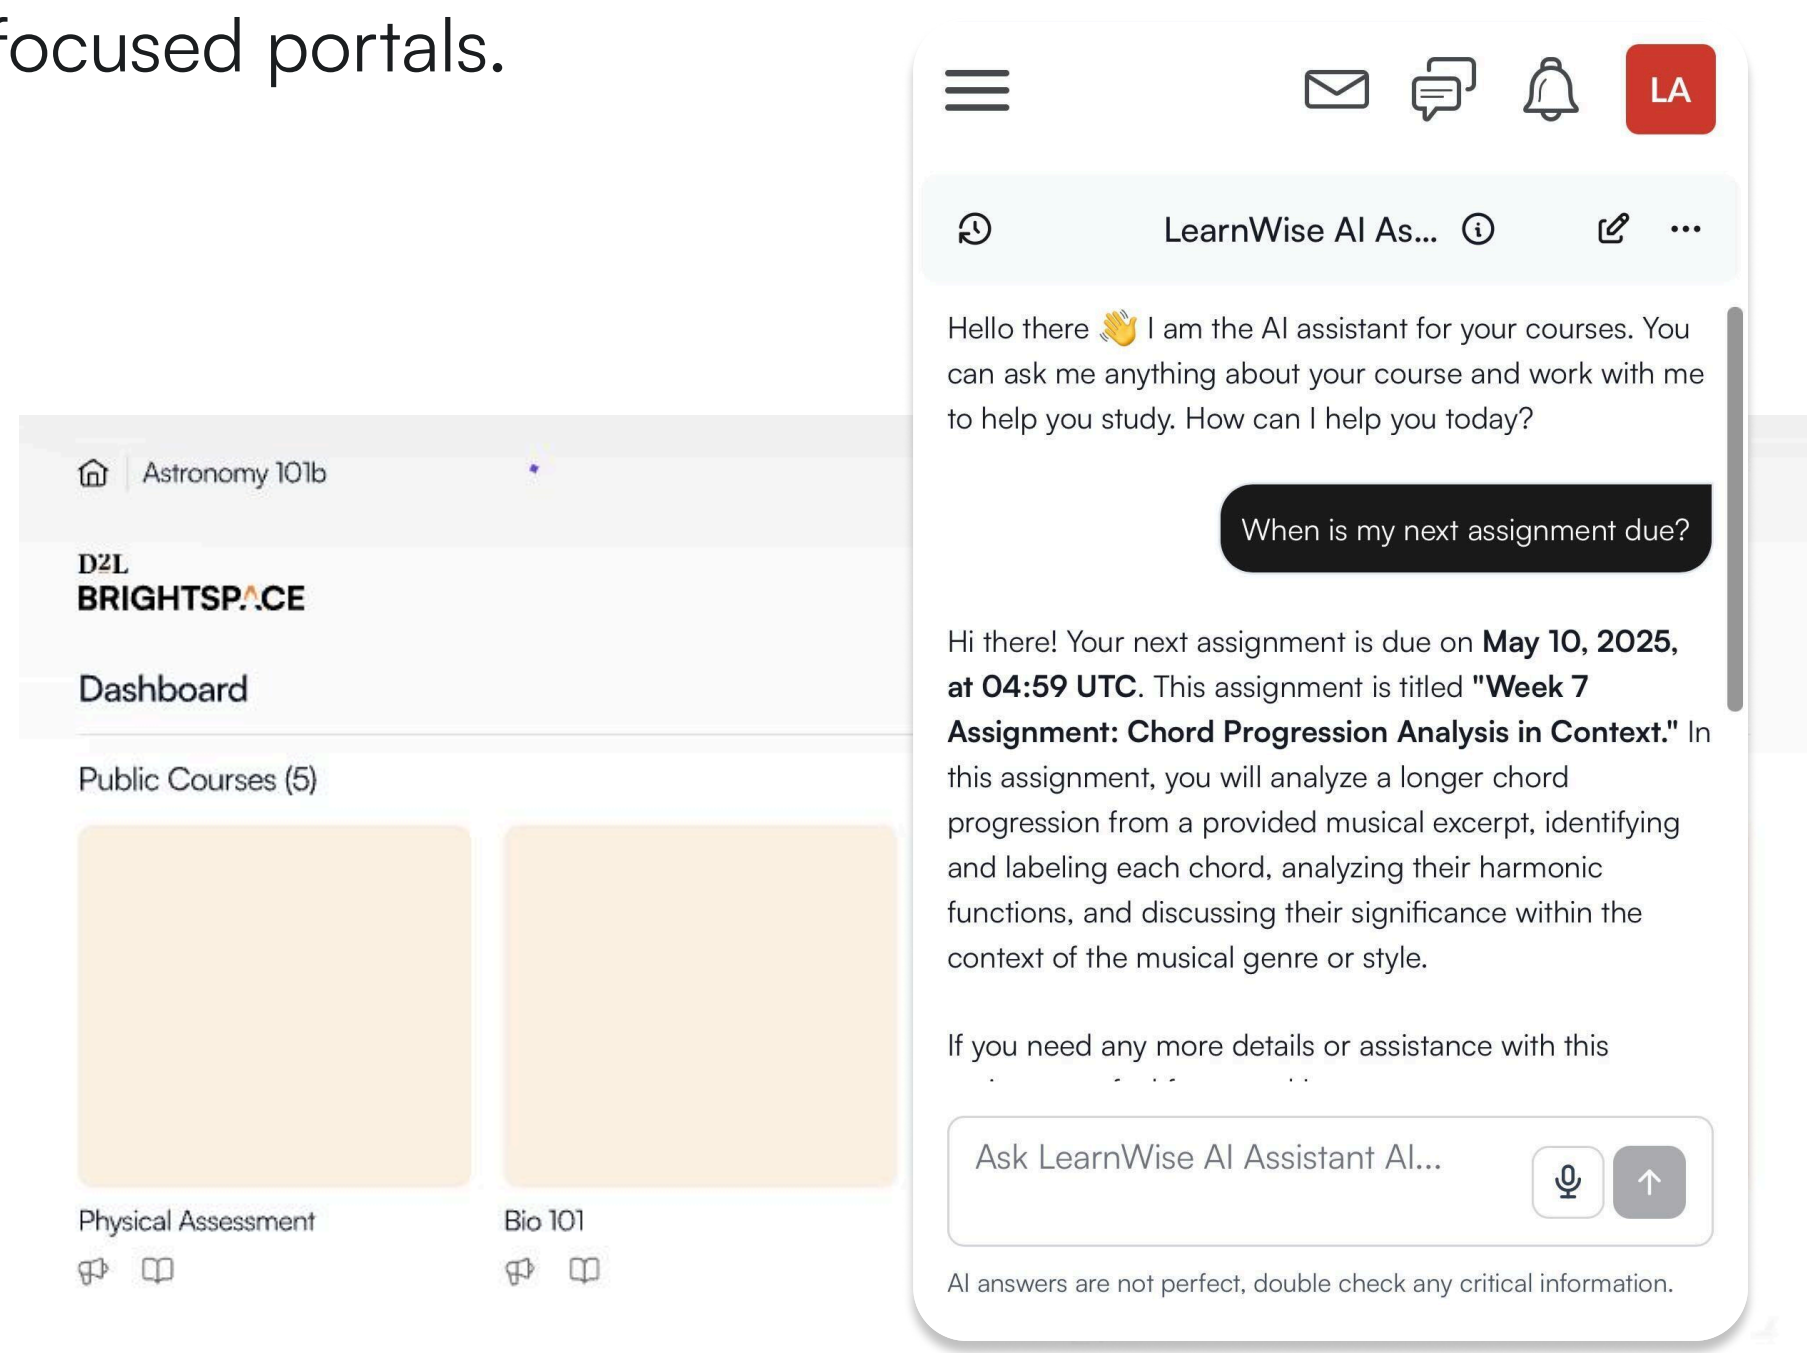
focused portals.

LA

LearnWise AI As...

Hello there 👋 I am the AI assistant for your courses. You can ask me anything about your course and work with me to help you study. How can I help you today?

When is my next assignment due?

Hi there! Your next assignment is due on **May 10, 2025, at 04:59 UTC**. This assignment is titled **"Week 7 Assignment: Chord Progression Analysis in Context."** In this assignment, you will analyze a longer chord progression from a provided musical excerpt, identifying and labeling each chord, analyzing their harmonic functions, and discussing their significance within the context of the musical genre or style.

If you need any more details or assistance with this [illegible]

Ask LearnWise AI Assistant AI...

AI answers are not perfect, double check any critical information.

Astronomy 101b

D2L
BRIGHTSPACE

Dashboard

Public Courses (5)

Physical Assessment

Bio 101